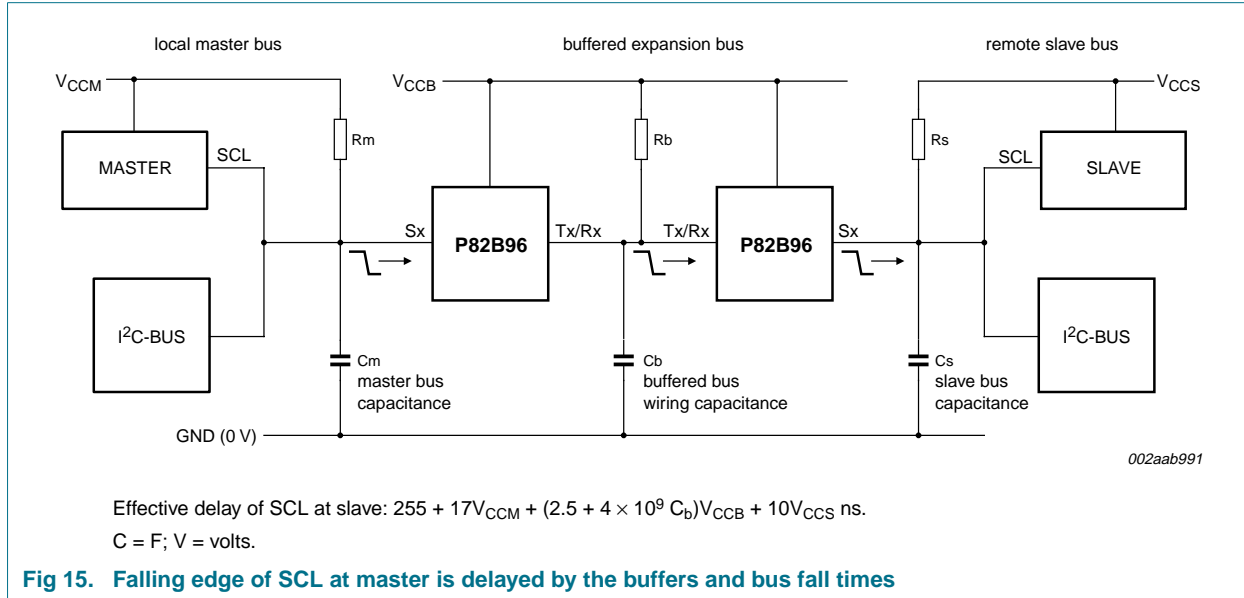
local master bus

buffered expansion bus

remote slave bus

$V_{CCM}$

$V_{CCB}$

$V_{CCS}$

MASTER

SCL

Rm

Rb

Rs

SCL

SLAVE

Sx

P82B96

Tx/Rx

Tx/Rx

P82B96

Sx

$I^2$C-BUS

Cm
master bus
capacitance

Cb
buffered bus
wiring capacitance

Cs
slave bus
capacitance

$I^2$C-BUS

GND (0 V)

002aab991

Effective delay of SCL at slave: $255 + 17V_{CCM} + (2.5 + 4 \times 10^9 C_b)V_{CCB} + 10V_{CCS}$ ns.

C = F; V = volts.

Fig 15. Falling edge of SCL at master is delayed by the buffers and bus fall times